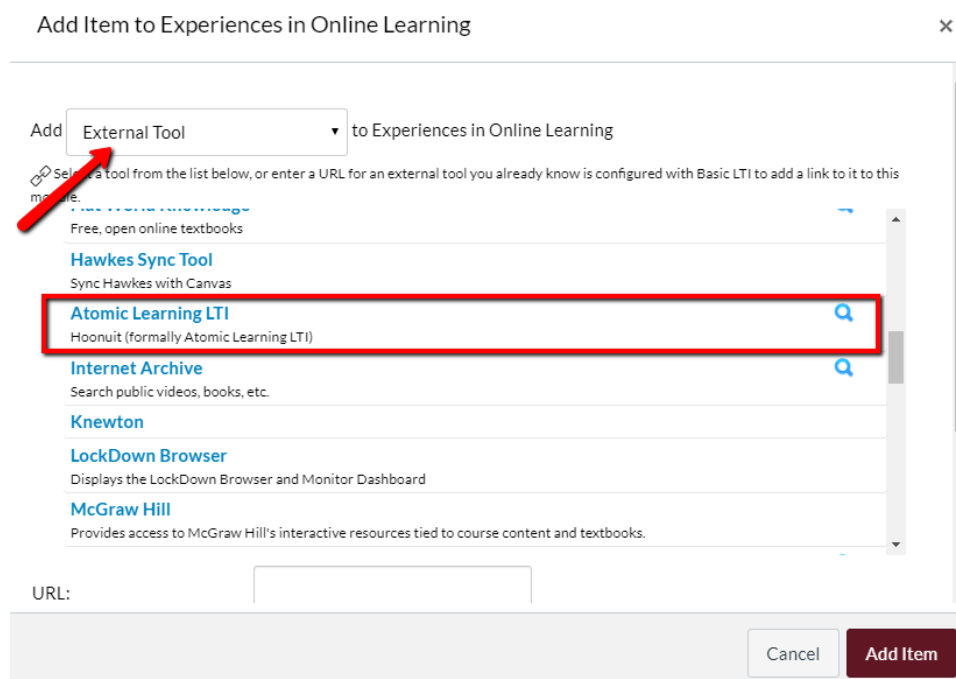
Add Item to Experiences in Online Learning

×

Add External Tool ▾ to Experiences in Online Learning

Sel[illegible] a tool from the list below, or enter a URL for an external tool you already know is configured with Basic LTI to add a link to it to this mo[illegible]e.

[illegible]

Free, open online textbooks

Hawkes Sync Tool

Sync Hawkes with Canvas

Atomic Learning LTI

Hoonuit (formally Atomic Learning LTI)

Internet Archive

Search public videos, books, etc.

Knewton

LockDown Browser

Displays the LockDown Browser and Monitor Dashboard

McGraw Hill

Provides access to McGraw Hill's interactive resources tied to course content and textbooks.

URL:

Cancel

Add Item